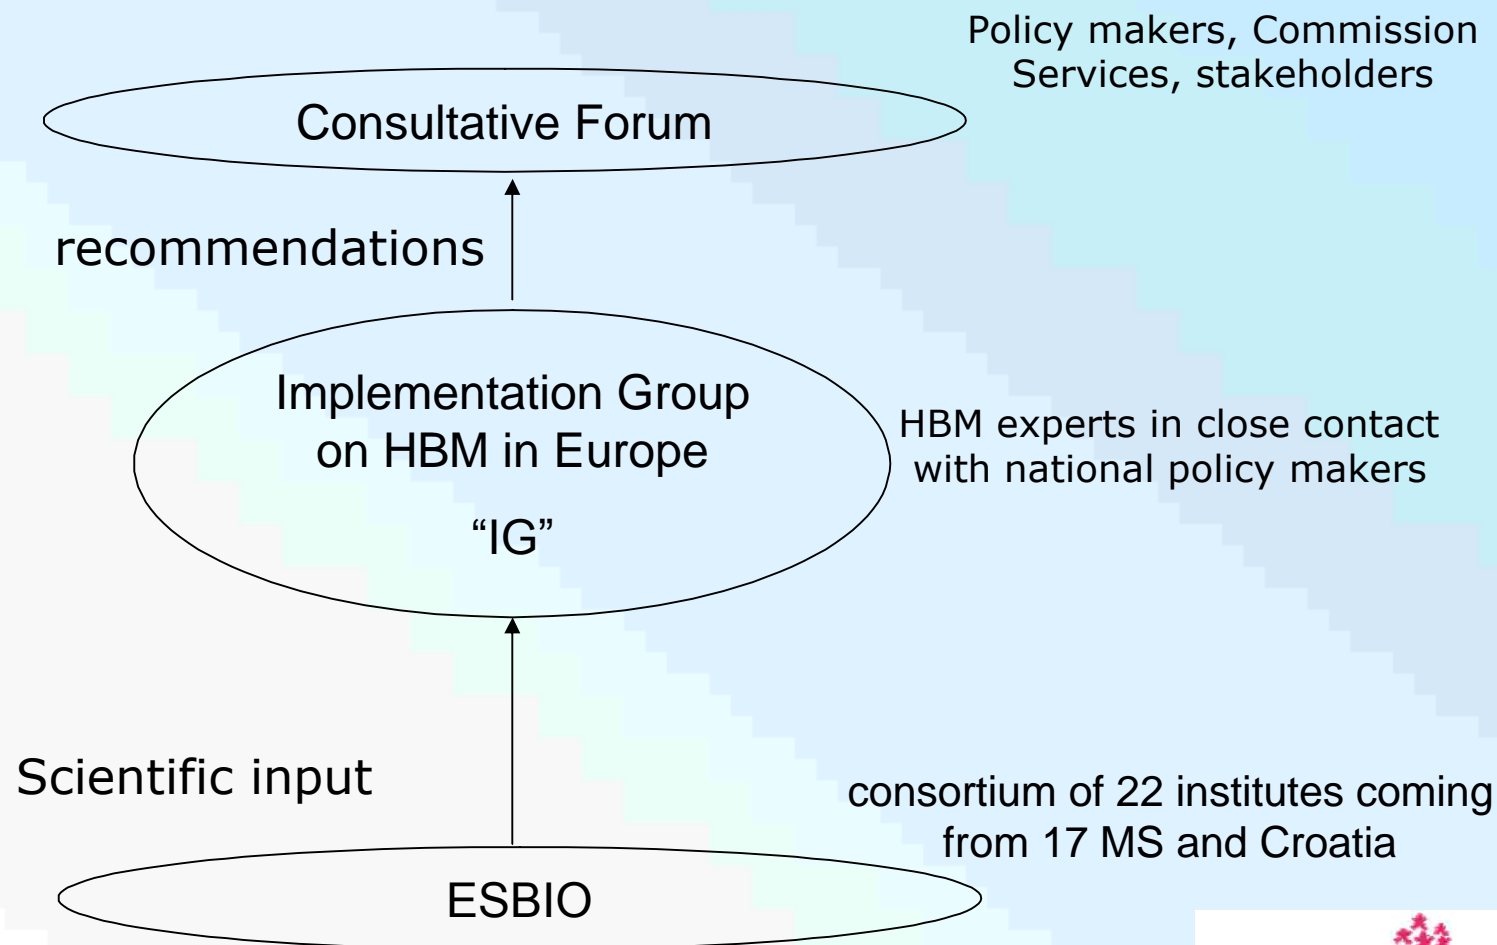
Policy makers, Commission Services, stakeholders

Consultative Forum

recommendations

Implementation Group on HBM in Europe

“IG”

HBM experts in close contact with national policy makers

Scientific input

consortium of 22 institutes coming from 17 MS and Croatia

ESBIO